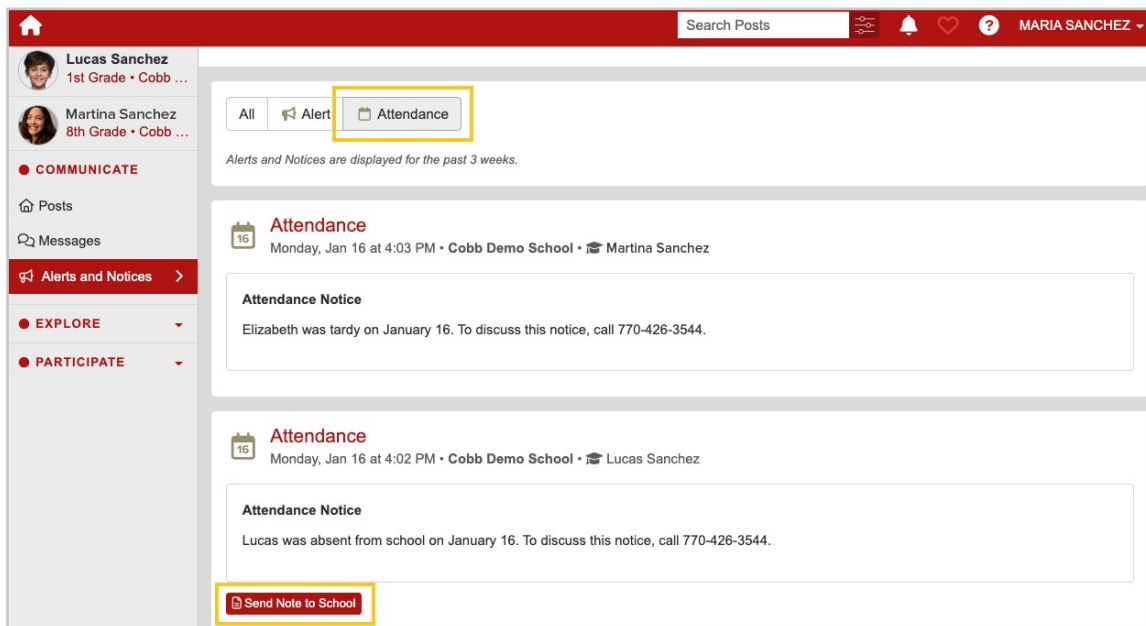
Search Posts

MARIA SANCHEZ

Lucas Sanchez
1st Grade • Cobb ...

Martina Sanchez
8th Grade • Cobb ...

COMMUNICATE

Posts

Messages

Alerts and Notices

EXPLORE

PARTICIPATE

All | Alert | Attendance

Alerts and Notices are displayed for the past 3 weeks.

16 Attendance
Monday, Jan 16 at 4:03 PM • Cobb Demo School • Martina Sanchez

Attendance Notice

Elizabeth was tardy on January 16. To discuss this notice, call 770-426-3544.

16 Attendance
Monday, Jan 16 at 4:02 PM • Cobb Demo School • Lucas Sanchez

Attendance Notice

Lucas was absent from school on January 16. To discuss this notice, call 770-426-3544.

Send Note to School